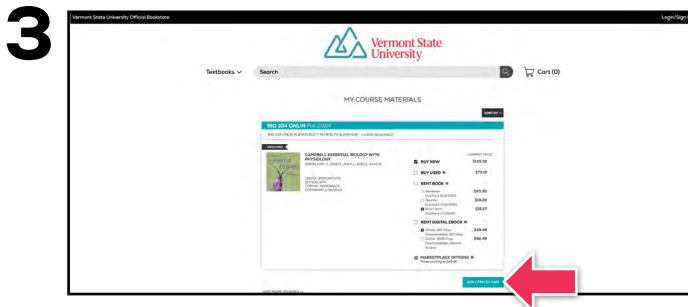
3

Vermont State University Official Bookstore

Login/Sign

Vermont State University

Textbooks

Search

Cart (0)

MY COURSE MATERIALS

SORT BY

BIO 104 ONLIN Fall 2024

BIO 104 ONLN HUMAN BODY IN HEALTH & DISEASE - LANNON BRADLEY

REQUIRED

CAMPBELL ESSENTIAL BIOLOGY WITH PHYSIOLOGY

SIMON, ERIC J. DICKEY, JEAN L. REECE, JANE B.

CURRENT PRICE

BUY NEW $165.15

BUY USED $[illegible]

RENT BOOK

Semester $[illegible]

Quarter $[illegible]

Short Term $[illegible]

RENT DIGITAL EBOOK

Online, 180 Days $49.49

Online, 365 Days $56.49

MARKETPLACE OPTIONS

ADD ITEM TO CART